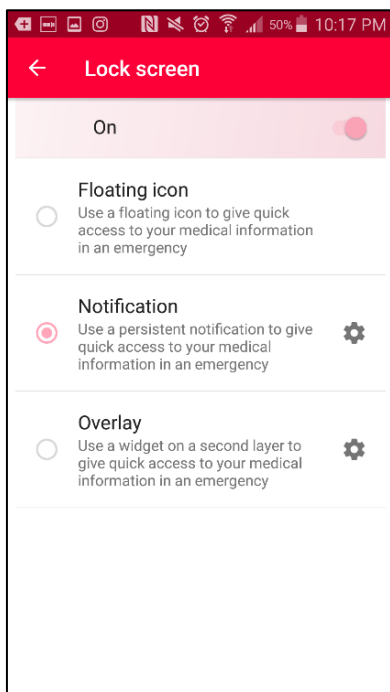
50% 10:17 PM

Lock screen

On

Floating icon
Use a floating icon to give quick access to your medical information in an emergency

Notification
Use a persistent notification to give quick access to your medical information in an emergency

Overlay
Use a widget on a second layer to give quick access to your medical information in an emergency